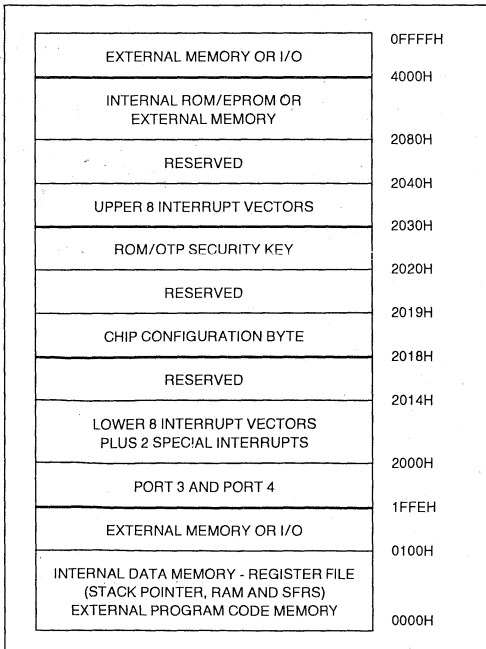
0FFFFH

EXTERNAL MEMORY OR I/O

4000H

INTERNAL ROM/EPROM OR EXTERNAL MEMORY

2080H

RESERVED

2040H

UPPER 8 INTERRUPT VECTORS

2030H

ROM/OTP SECURITY KEY

2020H

RESERVED

2019H

CHIP CONFIGURATION BYTE

2018H

RESERVED

2014H

LOWER 8 INTERRUPT VECTORS PLUS 2 SPECIAL INTERRUPTS

2000H

PORT 3 AND PORT 4

1FFEH

EXTERNAL MEMORY OR I/O

0100H

INTERNAL DATA MEMORY - REGISTER FILE (STACK POINTER, RAM AND SFRS) EXTERNAL PROGRAM CODE MEMORY

0000H